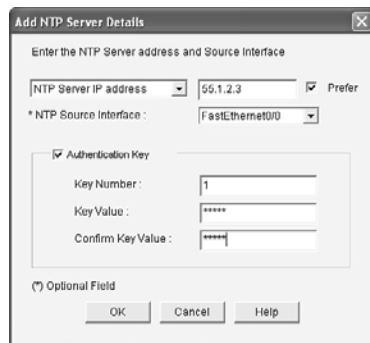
Add NTP Server Details

Enter the NTP Server address and Source Interface

NTP Server IP address
55.1.2.3
Prefer

* NTP Source Interface :
FastEthernet0/0

Authentication Key

Key Number :
1

Key Value :
*****

Confirm Key Value :
*****

(*) Optional Field

OK
Cancel
Help